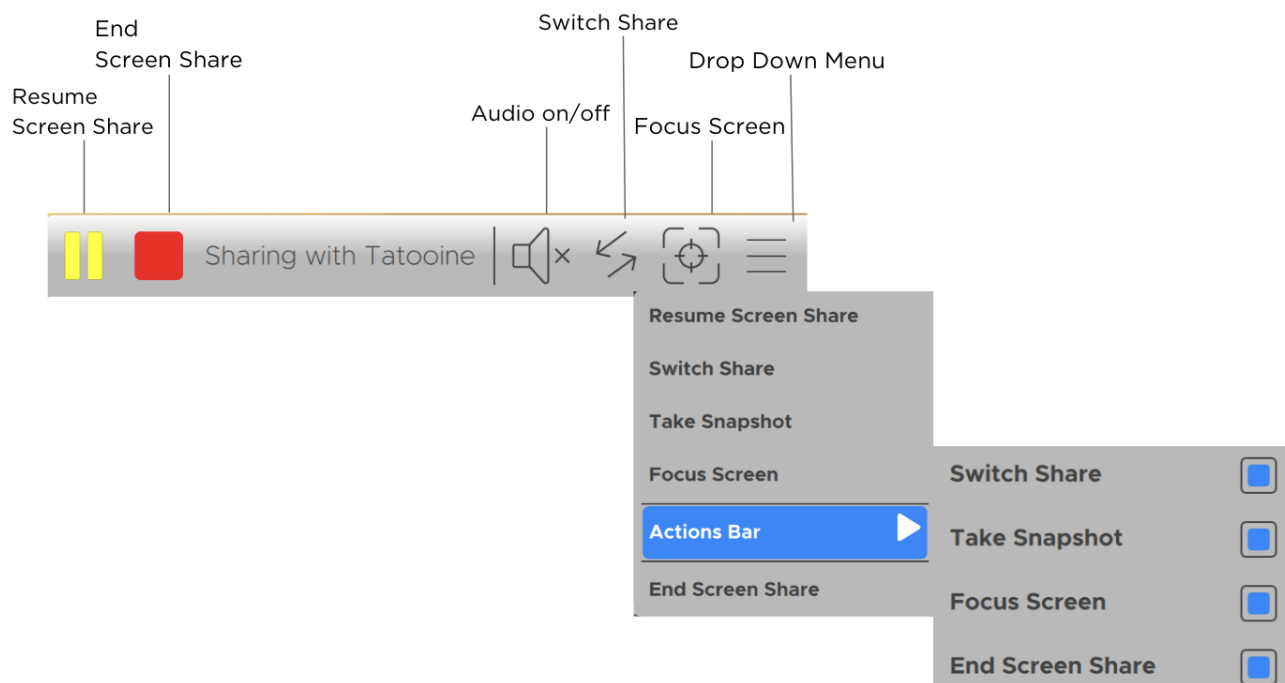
End Screen Share

Switch Share

Drop Down Menu

Resume Screen Share

Audio on/off

Focus Screen

Sharing with Tatooine

×

Resume Screen Share

Switch Share

Take Snapshot

Focus Screen

Actions Bar

End Screen Share

Switch Share

Take Snapshot

Focus Screen

End Screen Share